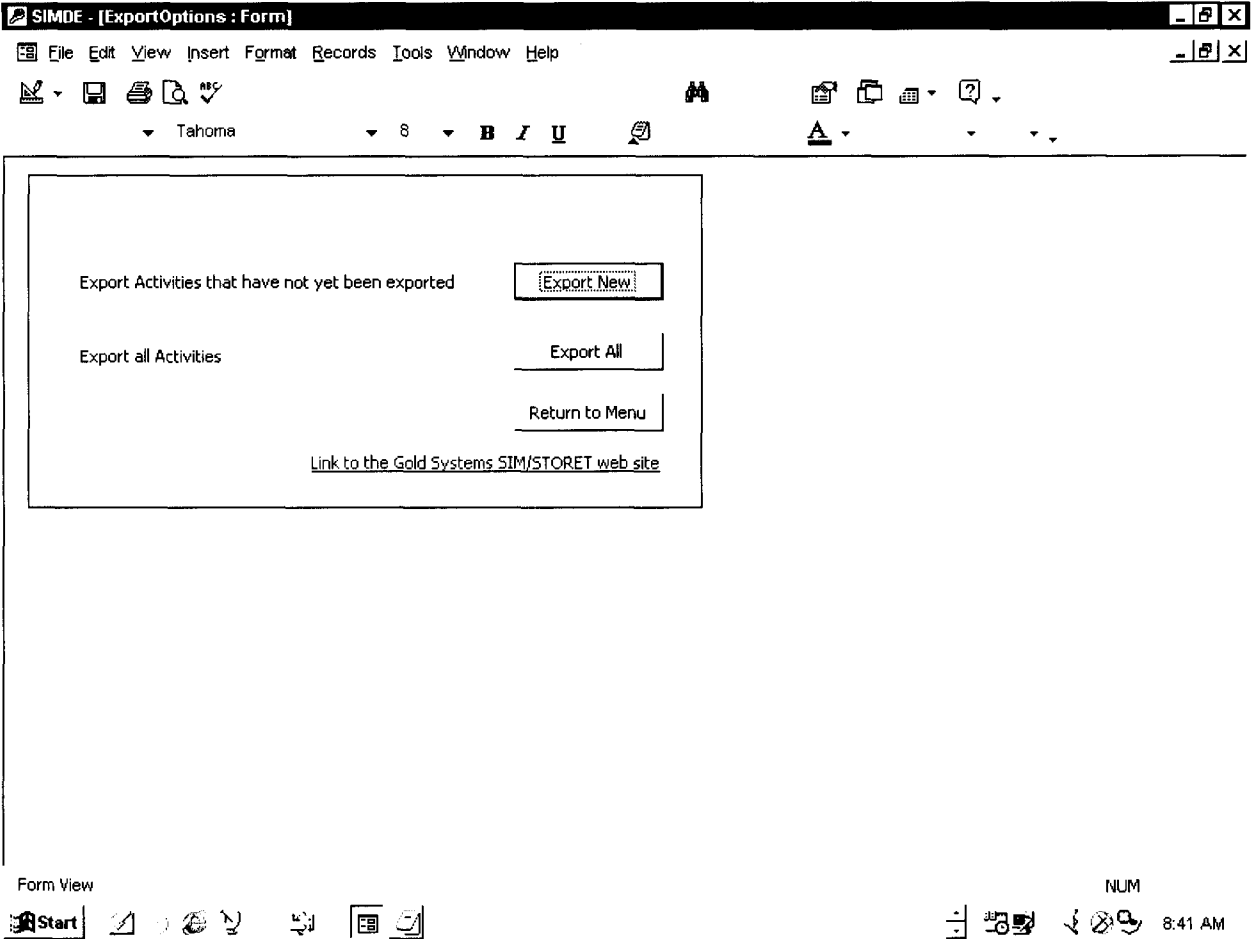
SIMDE - [ExportOptions : Form]

File Edit View Insert Format Records Tools Window Help

Tahoma 8 B I U

Export Activities that have not yet been exported

Export New

Export all Activities

Export All

Return to Menu

Link to the Gold Systems SIM/STORET web site

Form View

NUM

Start

8:41 AM